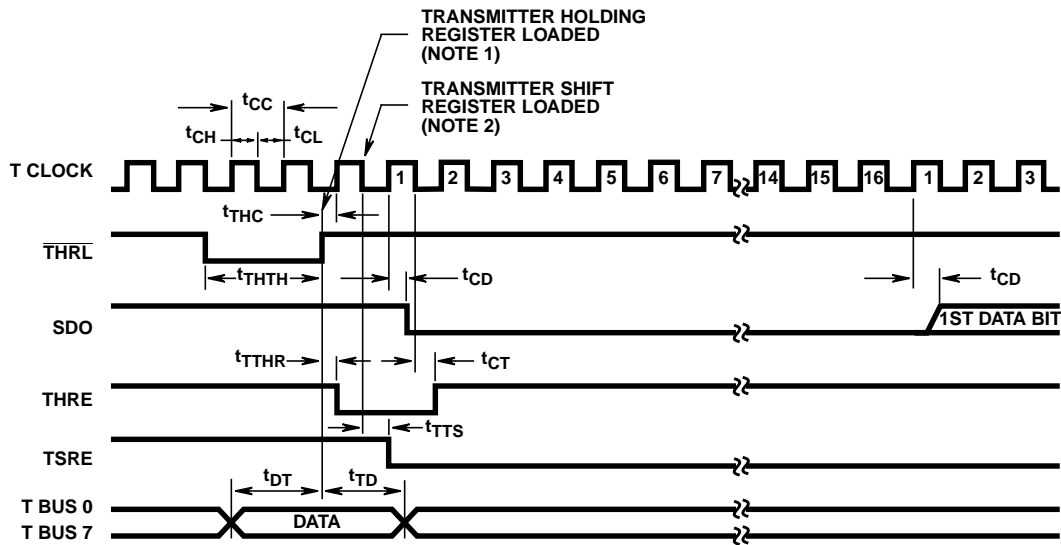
TRANSMITTER HOLDING REGISTER LOADED (NOTE 1)

TRANSMITTER SHIFT REGISTER LOADED (NOTE 2)

$t_{CC}$

$t_{CH}$

$t_{CL}$

T CLOCK

1 2 3 4 5 6 7 14 15 16 1 2 3

$t_{THC}$

$\overline{THRL}$

$t_{THTH}$

$t_{CD}$

$t_{CD}$

SDO

1ST DATA BIT

$t_{TTHR}$

$t_{CT}$

THRE

$t_{TTS}$

TSRE

$t_{DT}$

$t_{TD}$

T BUS 0

T BUS 7

DATA